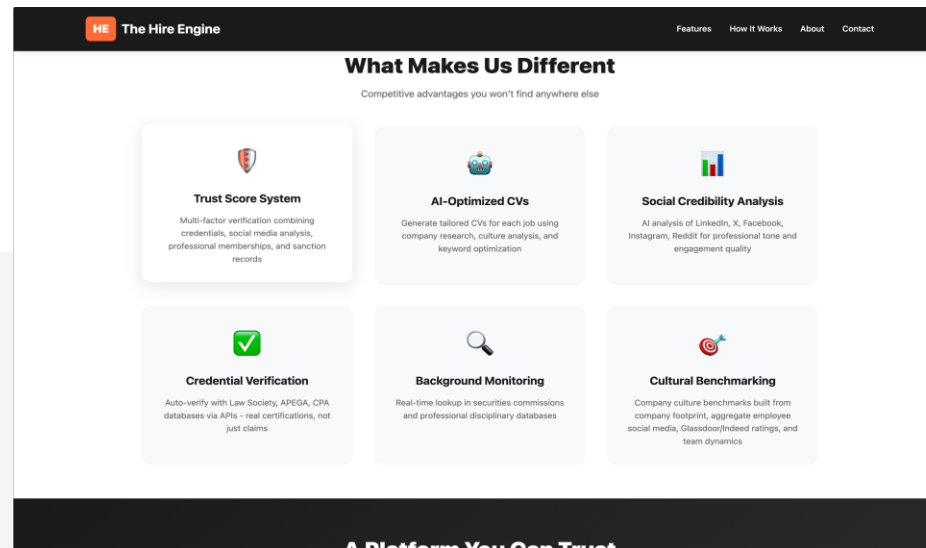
HE The Hire Engine

Features How It Works About Contact

What Makes Us Different

Competitive advantages you won't find anywhere else

Trust Score System

Multi-factor verification combining credentials, social media analysis, professional memberships, and sanction records

AI-Optimized CVs

Generate tailored CVs for each job using company research, culture analysis, and keyword optimization

Social Credibility Analysis

AI analysis of LinkedIn, X, Facebook, Instagram, Reddit for professional tone and engagement quality

Credential Verification

Auto-verify with Law Society, APEGA, CPA databases via APIs - real certifications, not just claims

Background Monitoring

Real-time lookup in securities commissions and professional disciplinary databases

Cultural Benchmarking

Company culture benchmarks built from company footprint, aggregate employee social media, Glassdoor/Indeed ratings, and team dynamics

A Platform You Can Trust